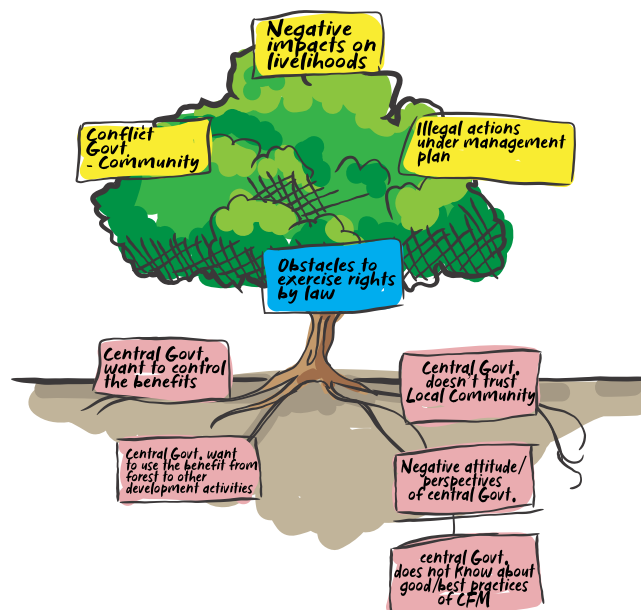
Negative impacts on livelihoods

Conflict Govt. - Community

Illegal actions under management plan

Obstacles to exercise rights by law

Central Govt. want to control the benefits

Central Govt. doesn't trust Local Community

Central Govt. want to use the benefit from forest to other development activities

Negative attitude/ perspectives of central Govt.

central Govt. does not know about good/best practices of CFM